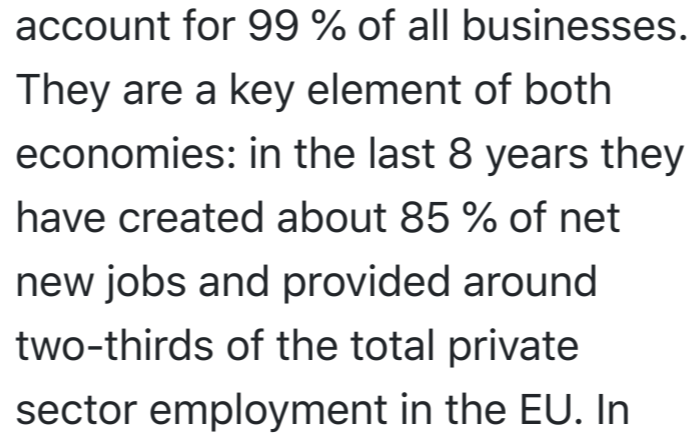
account for 99 % of all businesses. They are a key element of both economies: in the last 8 years they have created about 85 % of net new jobs and provided around two-thirds of the total private sector employment in the EU. In